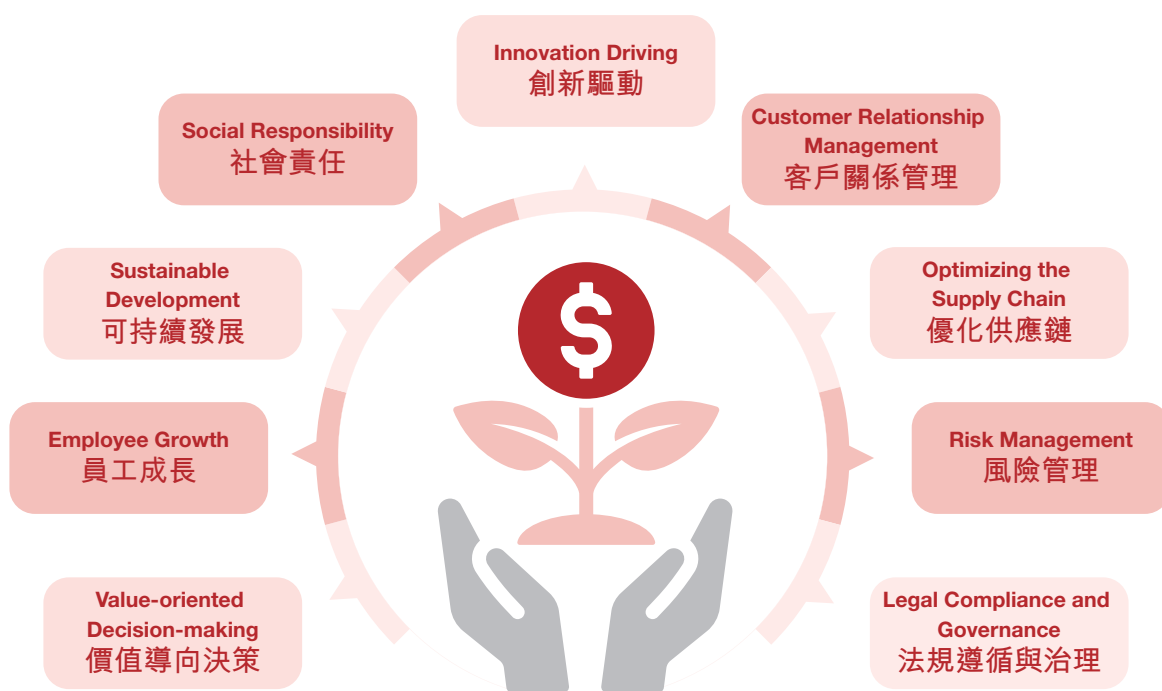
Innovation Driving
創新驅動

Social Responsibility
社會責任

Customer Relationship Management
客戶關係管理

Sustainable Development
可持續發展

Optimizing the Supply Chain
優化供應鏈

$

Employee Growth
員工成長

Risk Management
風險管理

Value-oriented Decision-making
價值導向決策

Legal Compliance and Governance
法規遵循與治理